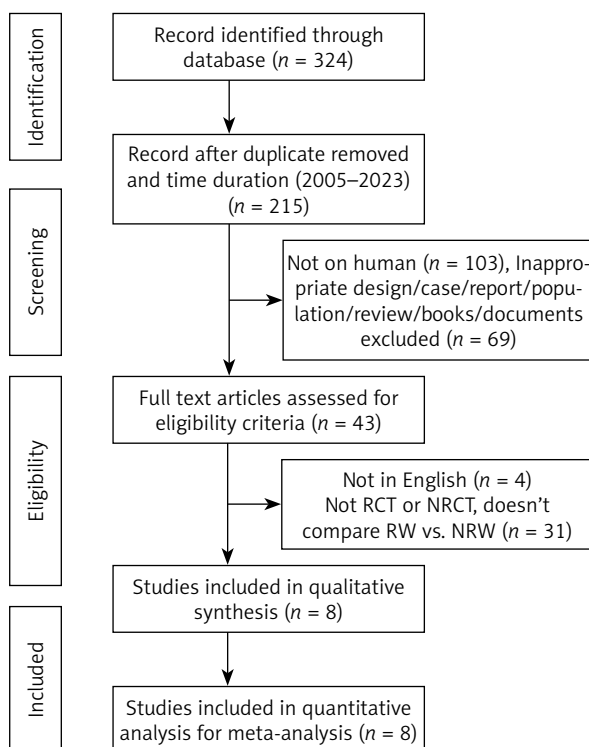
Identification

Record identified through database ($n$ = 324)

Record after duplicate removed and time duration (2005–2023) ($n$ = 215)

Screening

Not on human ($n$ = 103), Inappropriate design/case/report/population/review/books/documents excluded ($n$ = 69)

Full text articles assessed for eligibility criteria ($n$ = 43)

Eligibility

Not in English ($n$ = 4) Not RCT or NRCT, doesn't compare RW vs. NRW ($n$ = 31)

Studies included in qualitative synthesis ($n$ = 8)

Included

Studies included in quantitative analysis for meta-analysis ($n$ = 8)